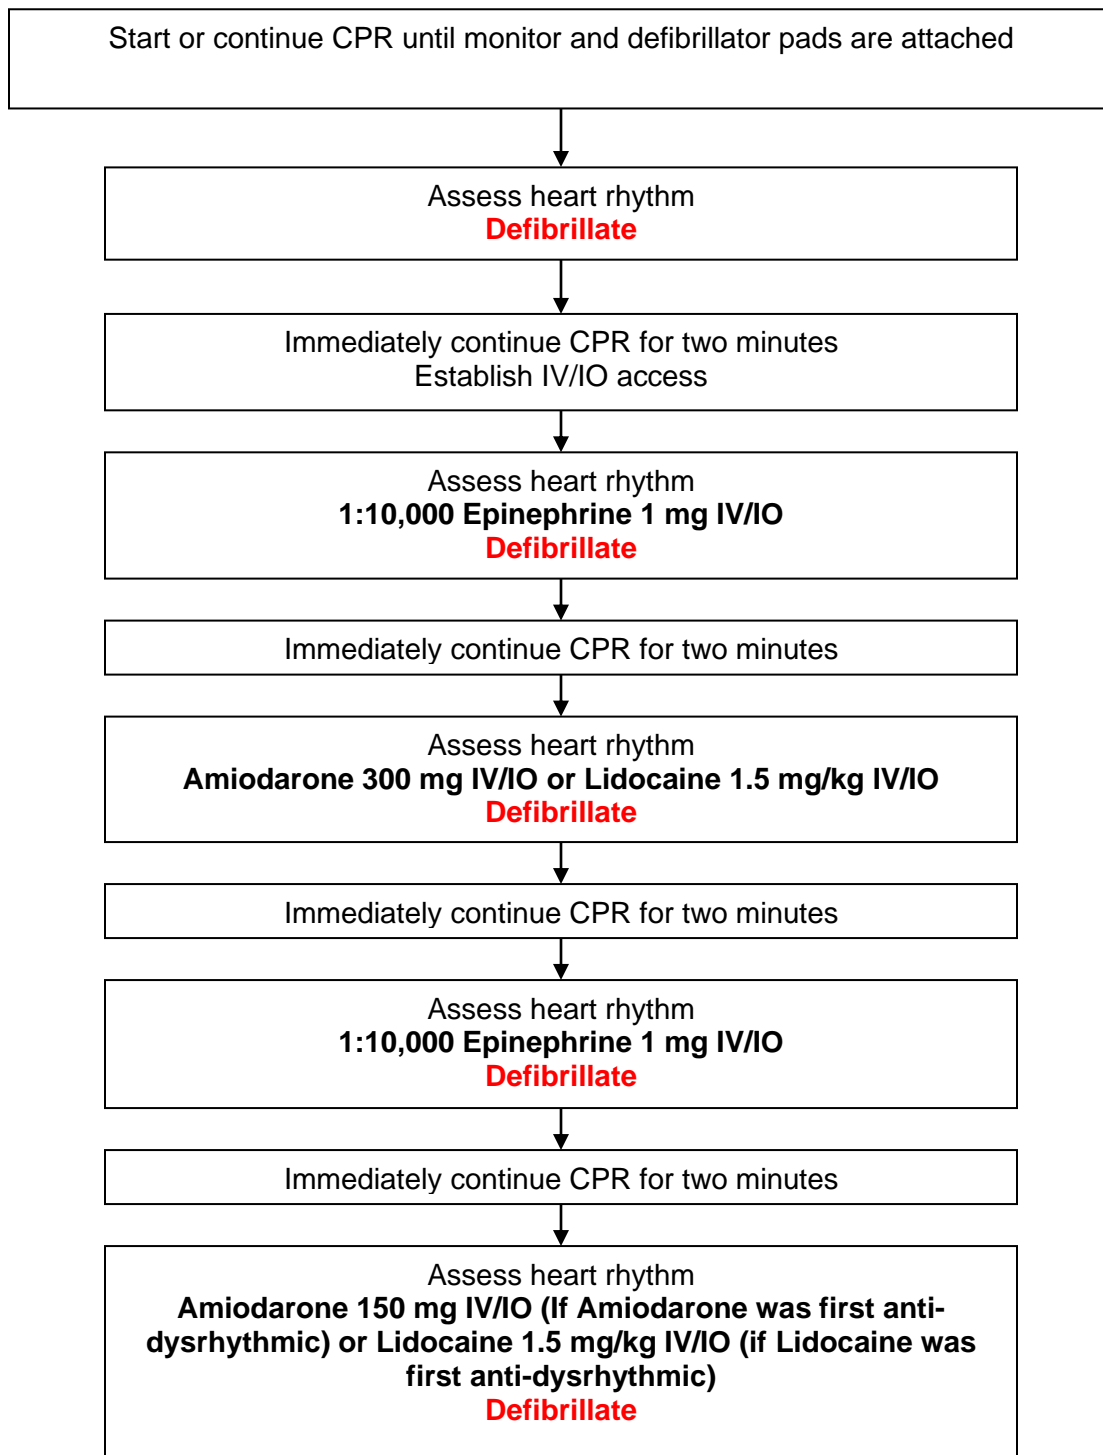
Start or continue CPR until monitor and defibrillator pads are attached

Assess heart rhythm
Defibrillate

Immediately continue CPR for two minutes
Establish IV/IO access

Assess heart rhythm
1:10,000 Epinephrine 1 mg IV/IO
Defibrillate

Immediately continue CPR for two minutes

Assess heart rhythm
Amiodarone 300 mg IV/IO or Lidocaine 1.5 mg/kg IV/IO
Defibrillate

Immediately continue CPR for two minutes

Assess heart rhythm
1:10,000 Epinephrine 1 mg IV/IO
Defibrillate

Immediately continue CPR for two minutes

Assess heart rhythm
Amiodarone 150 mg IV/IO (If Amiodarone was first anti-dysrhythmic) or Lidocaine 1.5 mg/kg IV/IO (if Lidocaine was first anti-dysrhythmic)
Defibrillate